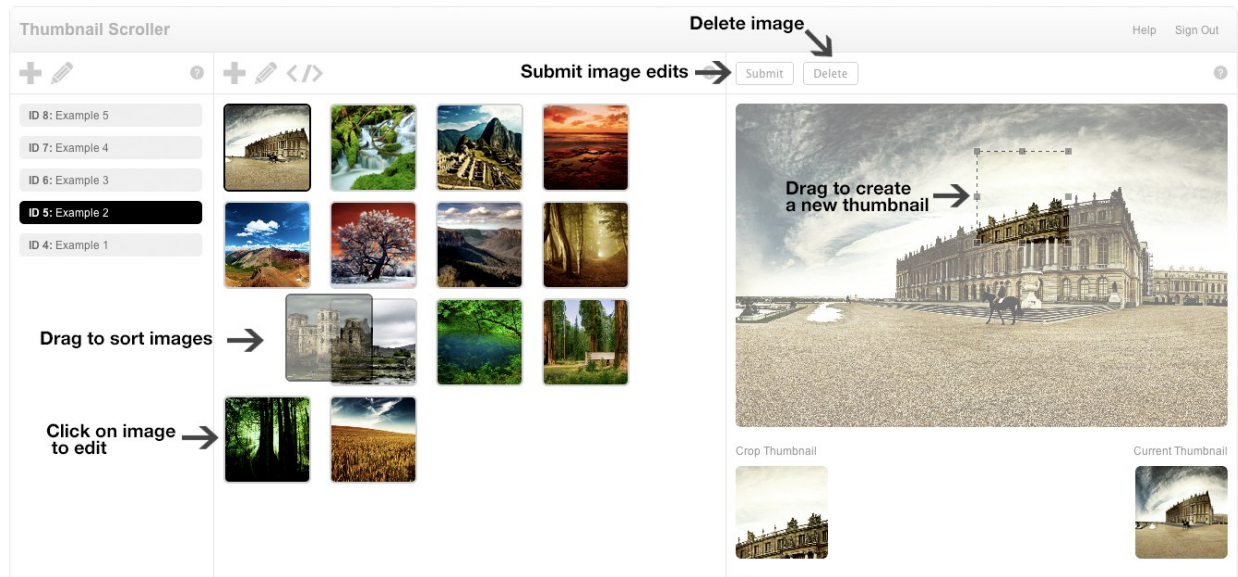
Thumbnail Scroller

Delete image

Help Sign Out

Submit image edits

Submit Delete

ID 8: Example 5

ID 7: Example 4

ID 6: Example 3

ID 5: Example 2

ID 4: Example 1

Drag to create a new thumbnail

Drag to sort images

Click on image to edit

Crop Thumbnail

Current Thumbnail